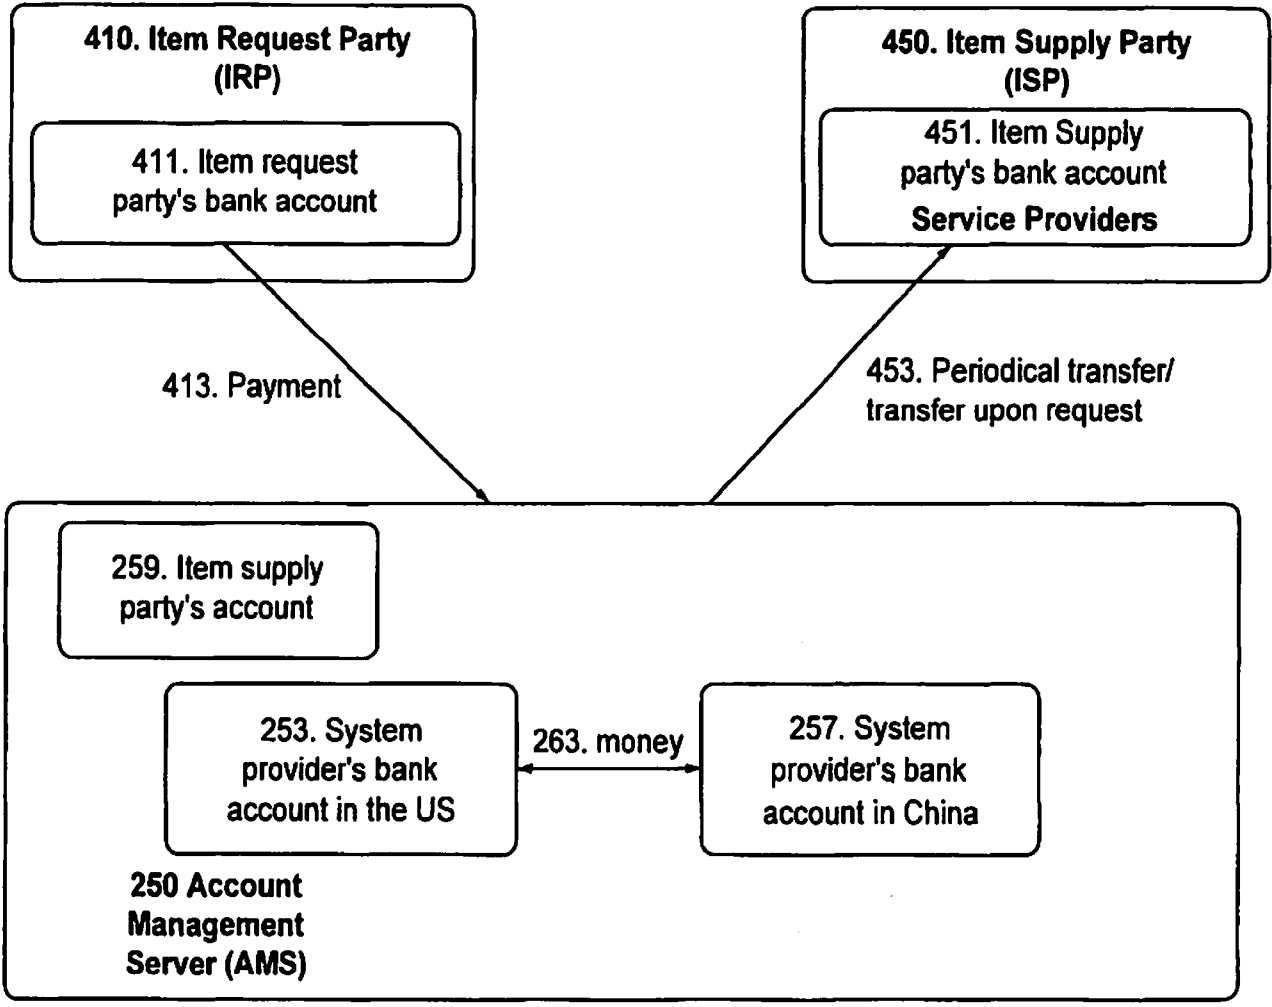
410. Item Request Party
(IRP)

411. Item request
party's bank account

450. Item Supply Party
(ISP)

451. Item Supply
party's bank account
Service Providers

413. Payment

453. Periodical transfer/
transfer upon request

259. Item supply
party's account

253. System
provider's bank
account in the US

263. money

257. System
provider's bank
account in China

250 Account
Management
Server (AMS)